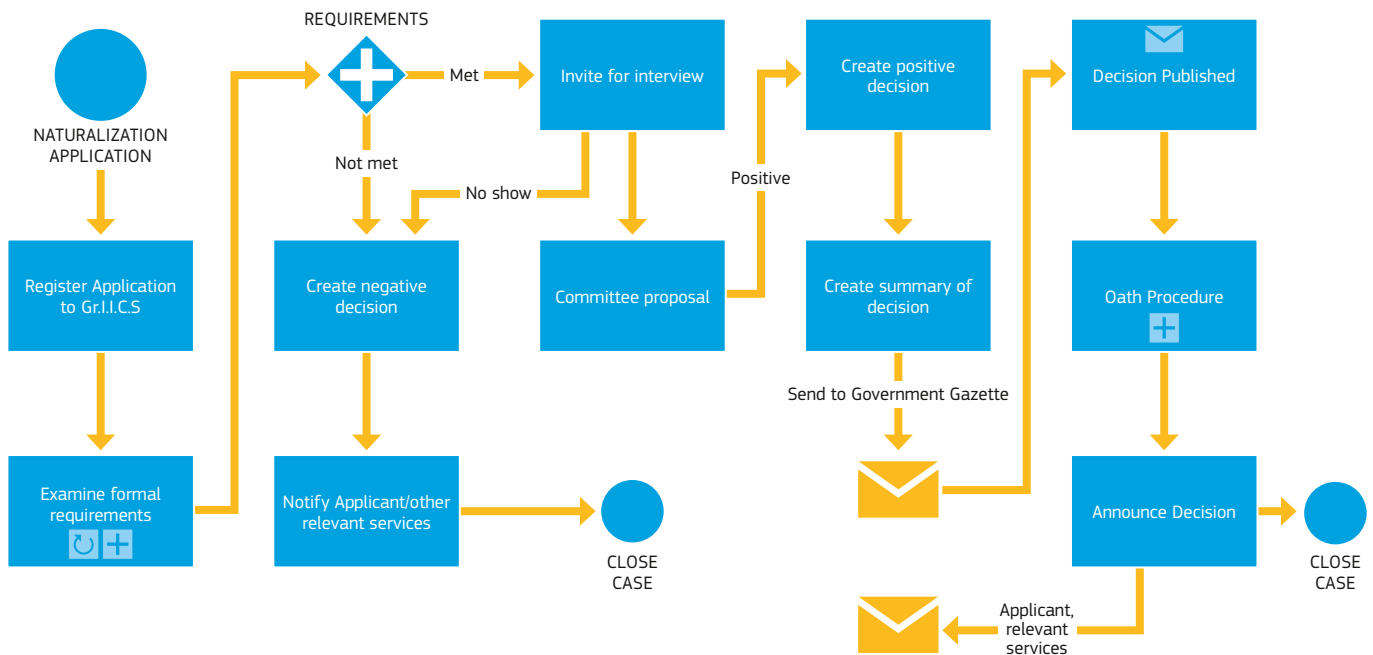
NATURALIZATION APPLICATION

Register Application to Gr.I.I.C.S

Examine formal requirements

REQUIREMENTS

Met

Not met

Invite for interview

No show

Create negative decision

Notify Applicant/other relevant services

CLOSE CASE

Committee proposal

Positive

Create positive decision

Create summary of decision

Send to Government Gazette

Decision Published

Oath Procedure

Announce Decision

CLOSE CASE

Applicant, relevant services